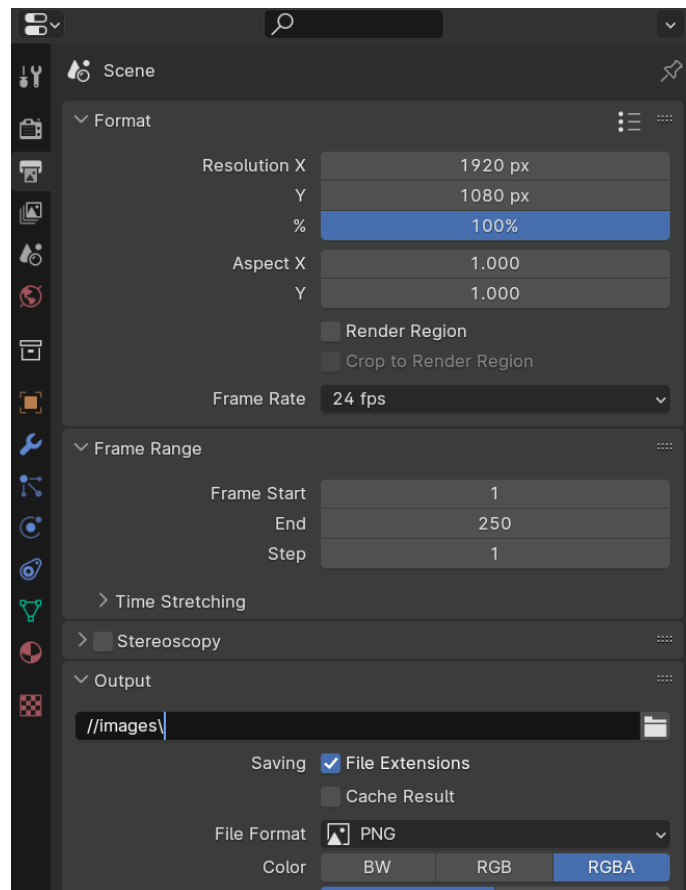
Scene

Format

Resolution X 1920 px
Y 1080 px
% 100%

Aspect X 1.000
Y 1.000

Render Region
Crop to Render Region

Frame Rate 24 fps

Frame Range

Frame Start 1
End 250
Step 1

Time Stretching

Stereoscopy

Output

//images\

Saving File Extensions
Cache Result

File Format PNG
Color BW RGB RGBA